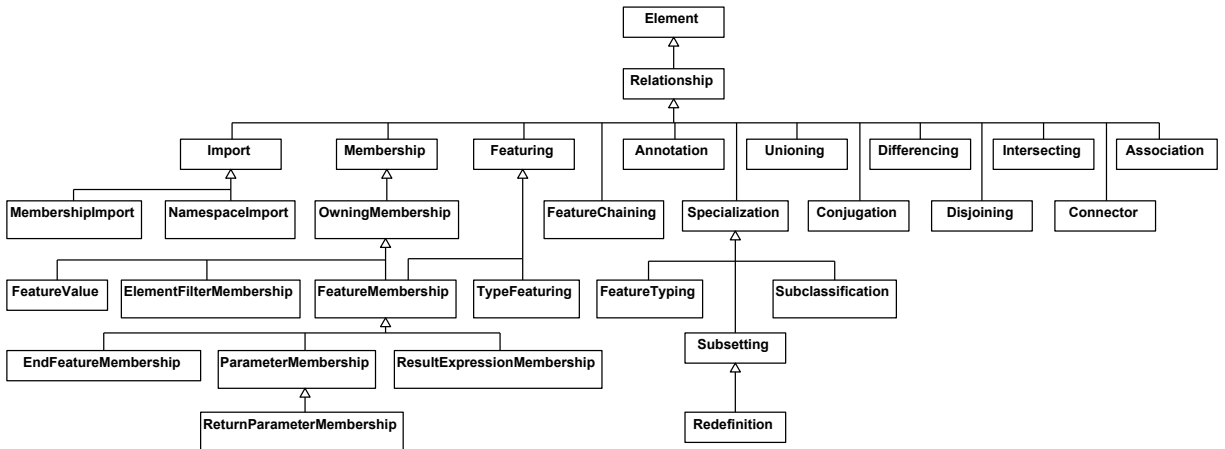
Element

Relationship

Import

Membership

Featuring

Annotation

Unioning

Differencing

Intersecting

Association

MembershipImport

NamespaceImport

OwningMembership

FeatureChaining

Specialization

Conjugation

Disjoining

Connector

FeatureValue

ElementFilterMembership

FeatureMembership

TypeFeaturing

FeatureTyping

Subclassification

EndFeatureMembership

ParameterMembership

ResultExpressionMembership

Subsetting

ReturnParameterMembership

Redefinition